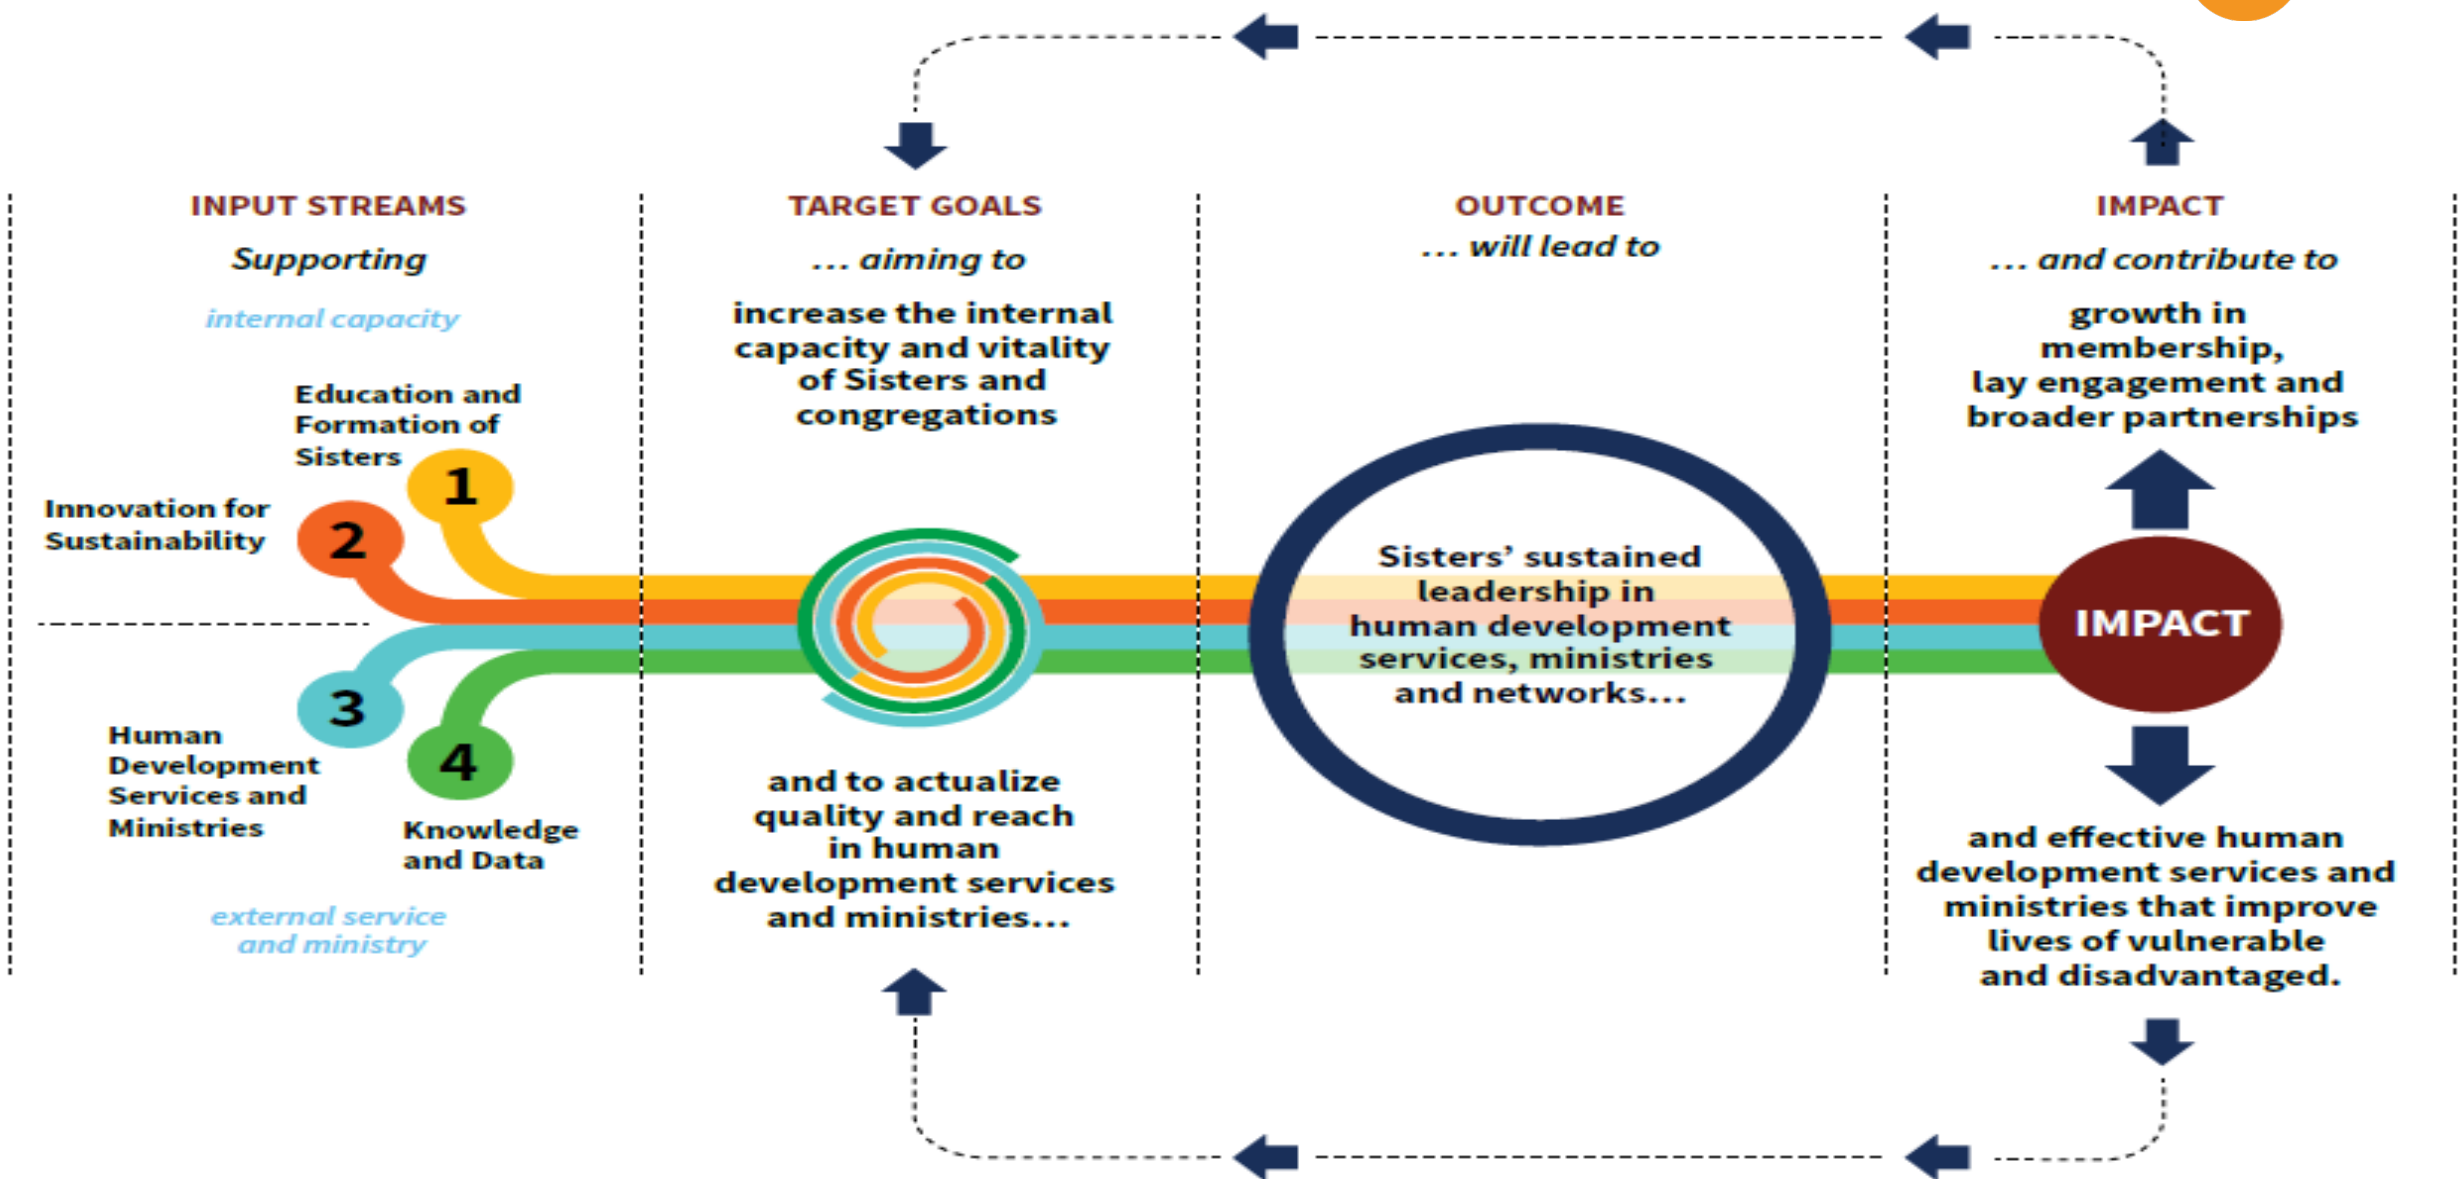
INPUT STREAMS

Supporting

internal capacity

Education and Formation of Sisters

1

Innovation for Sustainability

2

3

Human Development Services and Ministries

4

Knowledge and Data

external service and ministry

TARGET GOALS

... aiming to

increase the internal capacity and vitality of Sisters and congregations

and to actualize quality and reach in human development services and ministries...

OUTCOME

... will lead to

Sisters' sustained leadership in human development services, ministries and networks...

IMPACT

... and contribute to

growth in membership, lay engagement and broader partnerships

IMPACT

and effective human development services and ministries that improve lives of vulnerable and disadvantaged.